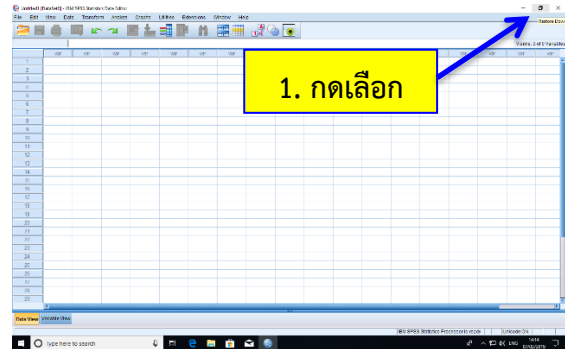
*Untitled1 [DataSet0] - IBM SPSS Statistics Data Editor

File Edit View Data Transform Analyze Graphs Utilities Extensions Window Help

Restore Down

Visible: 0 of 0 Variables

var var var var var var var var var var var var var var

1
2
3
4
5
6
7
8
9
10
11
12
13
14
15
16
17
18
19
20
21
22
23
24
25
26
27
28

1. กดเลือก

Data View Variable View

IBM SPSS Statistics Processor is ready Unicode:ON

Type here to search